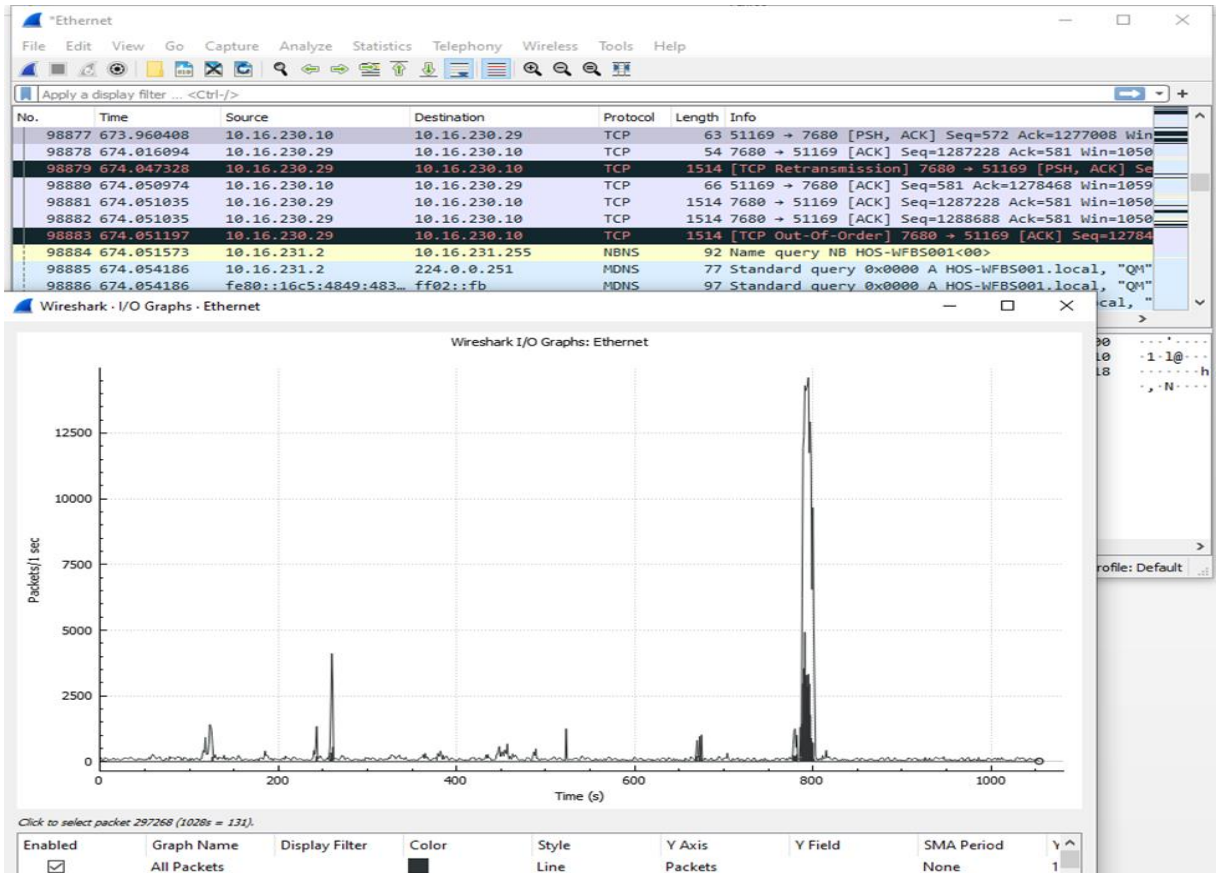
*Ethernet

File Edit View Go Capture Analyze Statistics Telephony Wireless Tools Help

Apply a display filter ... <Ctrl-/>

| No. | Time | Source | Destination | Protocol | Length | Info |
|---|---|---|---|---|---|---|
| 98877 | 673.960408 | 10.16.230.10 | 10.16.230.29 | TCP | 63 | 51169 → 7680 [PSH, ACK] Seq=572 Ack=1277008 Win |
| 98878 | 674.016094 | 10.16.230.29 | 10.16.230.10 | TCP | 54 | 7680 → 51169 [ACK] Seq=1287228 Ack=581 Win=1050 |
| 98879 | 674.047328 | 10.16.230.29 | 10.16.230.10 | TCP | 1514 | [TCP Retransmission] 7680 → 51169 [PSH, ACK] Se |
| 98880 | 674.050974 | 10.16.230.10 | 10.16.230.29 | TCP | 66 | 51169 → 7680 [ACK] Seq=581 Ack=1278468 Win=1059 |
| 98881 | 674.051035 | 10.16.230.29 | 10.16.230.10 | TCP | 1514 | 7680 → 51169 [ACK] Seq=1287228 Ack=581 Win=1050 |
| 98882 | 674.051035 | 10.16.230.29 | 10.16.230.10 | TCP | 1514 | 7680 → 51169 [ACK] Seq=1288688 Ack=581 Win=1050 |
| 98883 | 674.051197 | 10.16.230.29 | 10.16.230.10 | TCP | 1514 | [TCP Out-Of-Order] 7680 → 51169 [ACK] Seq=12784 |
| 98884 | 674.051573 | 10.16.231.2 | 10.16.231.255 | NBNS | 92 | Name query NB HOS-WFBS001<00> |
| 98885 | 674.054186 | 10.16.231.2 | 224.0.0.251 | MDNS | 77 | Standard query 0x0000 A HOS-WFBS001.local, "QM" |
| 98886 | 674.054186 | fe80::16c5:4849:483… | ff02::fb | MDNS | 97 | Standard query 0x0000 A HOS-WFBS001.local, "QM" |

cal, "
90 ·1·1@·· 10 18 ·,·N···
rofile: Default

Wireshark · I/O Graphs · Ethernet

Wireshark I/O Graphs: Ethernet

Packets/1 sec

12500
10000
7500
5000
2500
0

0 200 400 600 800 1000

Time (s)

Click to select packet 297268 (1028s = 131).

| Enabled | Graph Name | Display Filter | Color | Style | Y Axis | Y Field | SMA Period | Y |
|---|---|---|---|---|---|---|---|---|
| ☑ | All Packets | | | Line | Packets | | None | 1 |